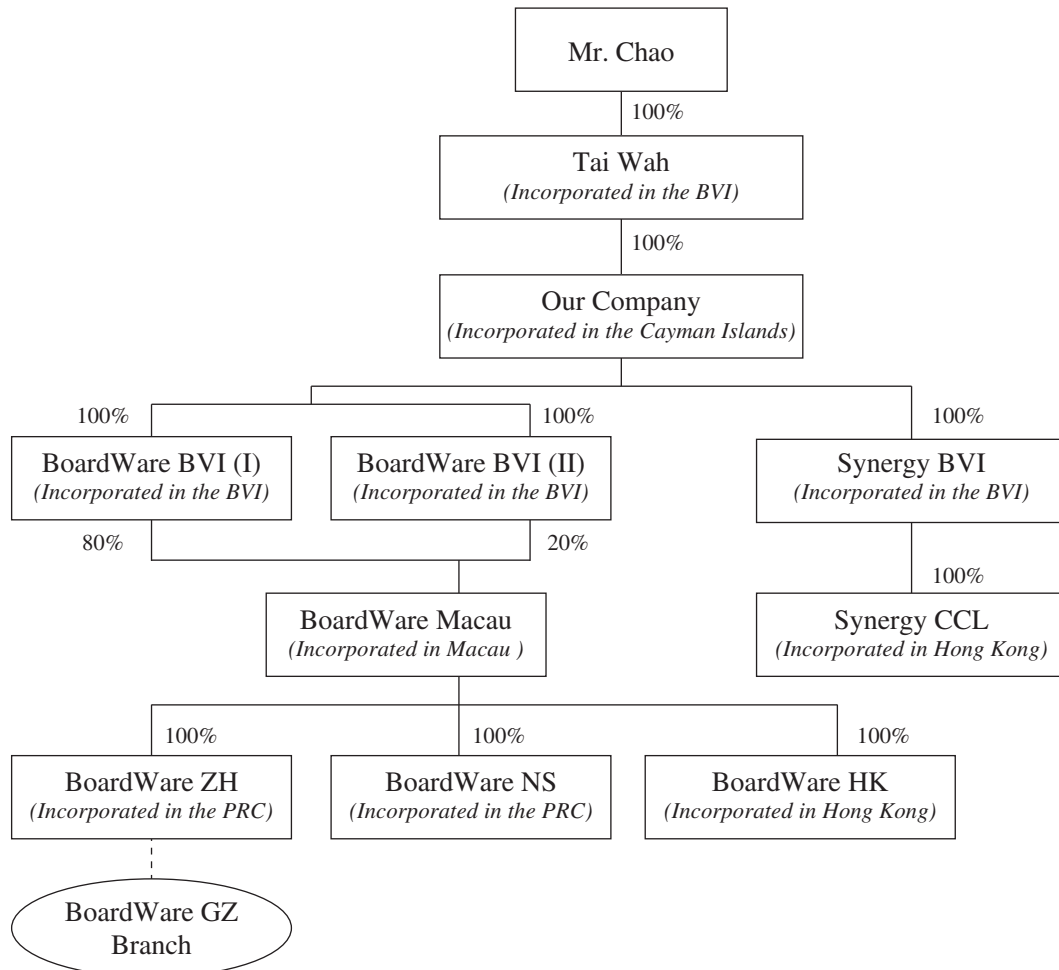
Mr. Chao

100%

Tai Wah
(Incorporated in the BVI)

100%

Our Company
(Incorporated in the Cayman Islands)

100%

100%

100%

BoardWare BVI (I)
(Incorporated in the BVI)

BoardWare BVI (II)
(Incorporated in the BVI)

Synergy BVI
(Incorporated in the BVI)

80%

20%

100%

BoardWare Macau
(Incorporated in Macau )

Synergy CCL
(Incorporated in Hong Kong)

100%

100%

100%

BoardWare ZH
(Incorporated in the PRC)

BoardWare NS
(Incorporated in the PRC)

BoardWare HK
(Incorporated in Hong Kong)

BoardWare GZ
Branch